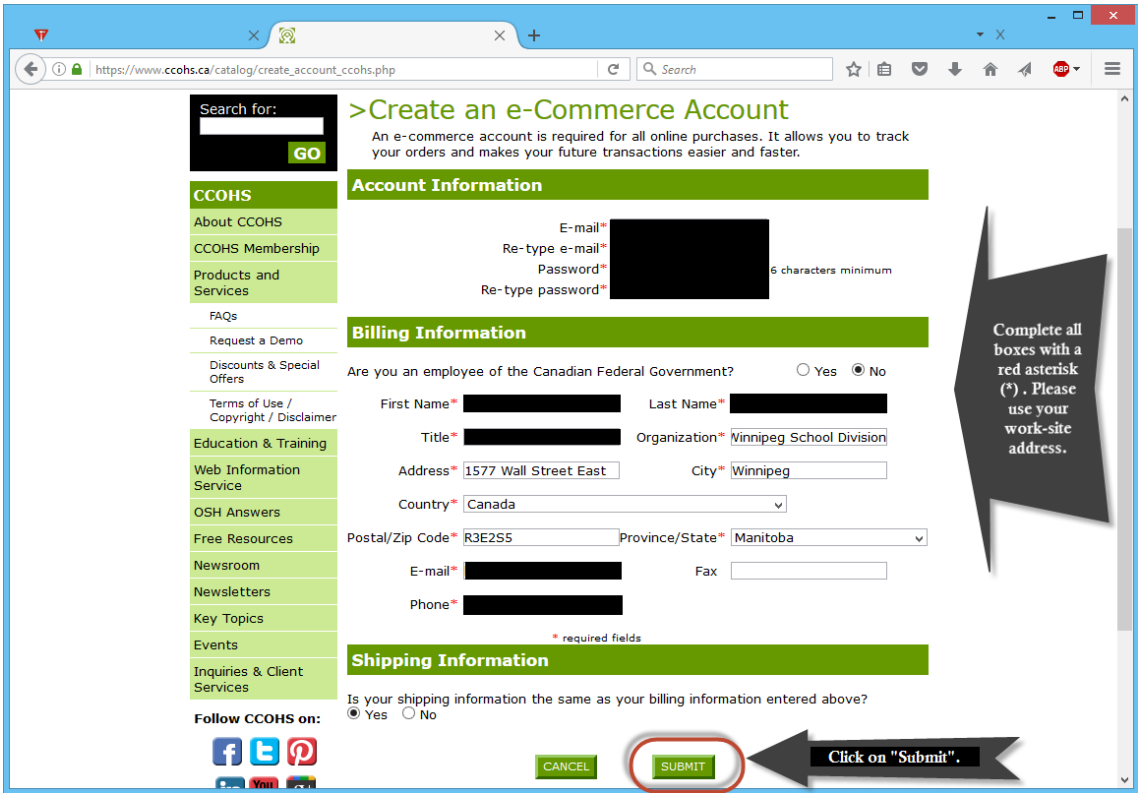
https://www.ccohs.ca/catalog/create_account_ccohs.php

Search

Search for:

GO

CCOHS

About CCOHS

CCOHS Membership

Products and Services

FAQs

Request a Demo

Discounts & Special Offers

Terms of Use / Copyright / Disclaimer

Education & Training

Web Information Service

OSH Answers

Free Resources

Newsroom

Newsletters

Key Topics

Events

Inquiries & Client Services

Follow CCOHS on:

>Create an e-Commerce Account

An e-commerce account is required for all online purchases. It allows you to track your orders and makes your future transactions easier and faster.

Account Information

E-mail*

Re-type e-mail*

Password* 6 characters minimum

Re-type password*

Billing Information

Are you an employee of the Canadian Federal Government? Yes No

First Name* Last Name*

Title* Organization* Winnipeg School Division

Address* 1577 Wall Street East City* Winnipeg

Country* Canada

Postal/Zip Code* R3E2S5 Province/State* Manitoba

E-mail* Fax

Phone*

* required fields

Shipping Information

Is your shipping information the same as your billing information entered above?

Yes No

CANCEL SUBMIT

Complete all boxes with a red asterisk (*) . Please use your work-site address.

Click on "Submit".